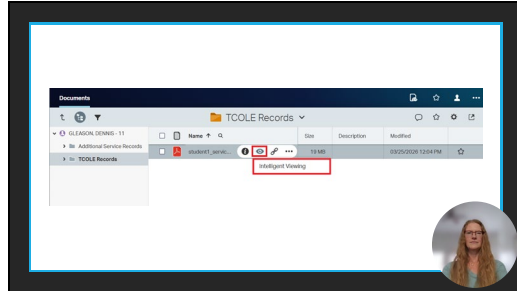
Documents

TCOLE Records

GLEASON, DENNIS - 11

Additional Service Records

TCOLE Records

| | Name ↑ | Size | Description | Modified | |
|---|---|---|---|---|---|
| | student1_servic... | 19 MB | | 03/25/2026 12:04 PM | |

Intelligent Viewing